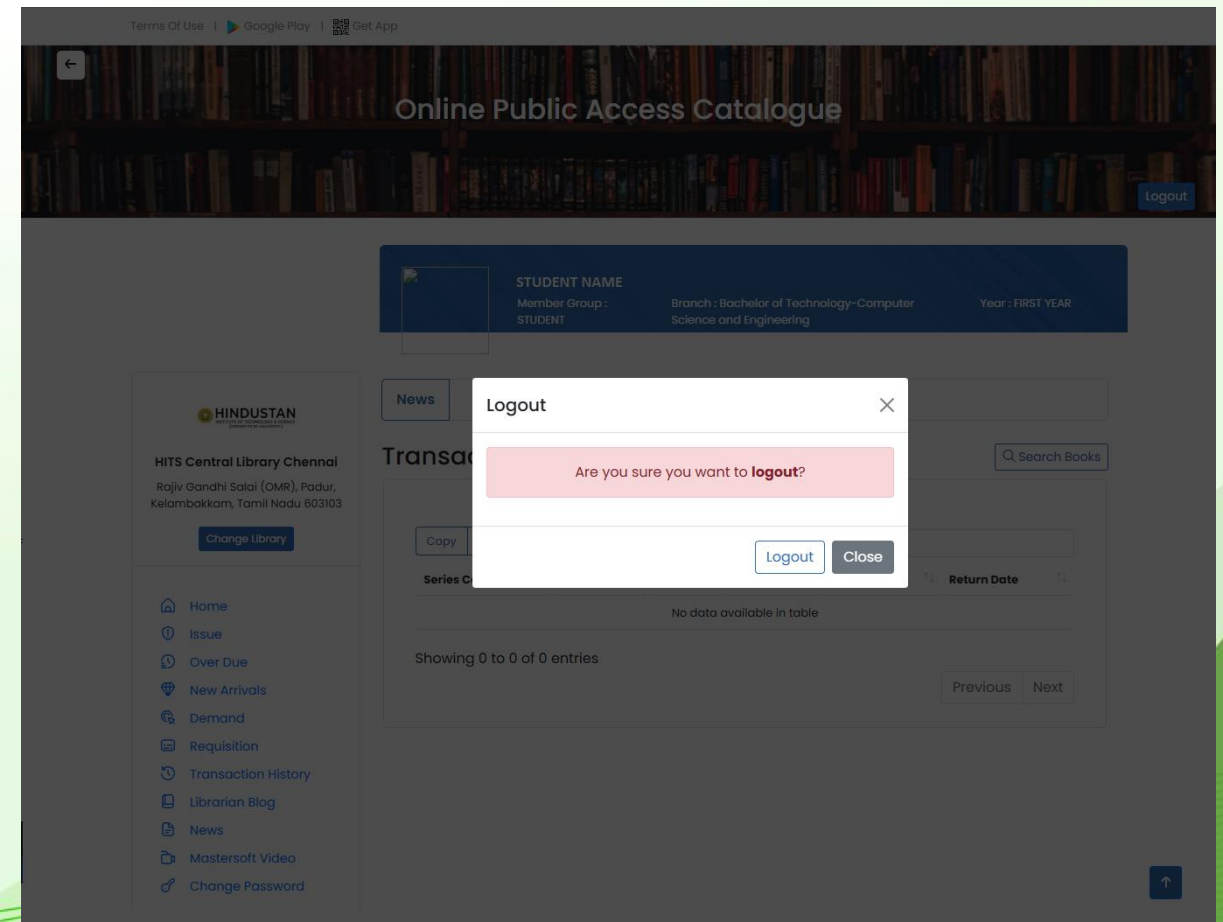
Terms Of Use | Google Play | Get App

Online Public Access Catalogue

Logout

STUDENT NAME
Member Group : STUDENT
Branch : Bachelor of Technology-Computer Science and Engineering
Year : FIRST YEAR

HINDUSTAN

HITS Central Library Chennai
Rajiv Gandhi Salai (OMR), Padur, Kelambakkam, Tamil Nadu 603103

Change Library

Home
Issue
Over Due
New Arrivals
Demand
Requisition
Transaction History
Librarian Blog
News
Mastersoft Video
Change Password

News

Transac

Search Books

Copy

Series C

Return Date

No data available in table

Showing 0 to 0 of 0 entries

Previous Next

Logout

Are you sure you want to **logout**?

Logout Close